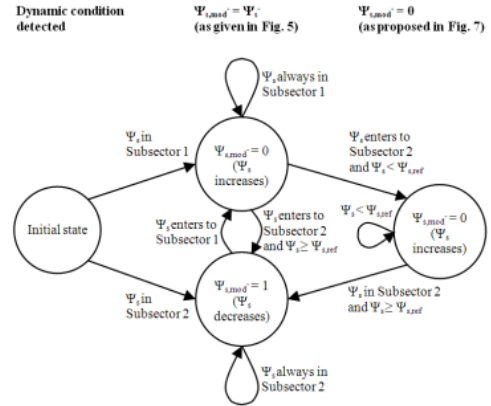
Dynamic condition detected

$\Psi_{s,mod}^{-} = \Psi_{s}^{-}$ (as given in Fig. 5)

$\Psi_{s,mod}^{-} = 0$ (as proposed in Fig. 7)

$\Psi_s$ always in Subsector 1

$\Psi_s$ in Subsector 1

$\Psi_{s,mod}^{-} = 0$ ($\Psi_s$ increases)

$\Psi_s$ enters to Subsector 2 and $\Psi_s < \Psi_{s,ref}$

Initial state

$\Psi_s$ enters to Subsector 1

$\Psi_s$ enters to Subsector 2 and $\Psi_s \geq \Psi_{s,ref}$

$\Psi_s < \Psi_{s,ref}$

$\Psi_{s,mod}^{-} = 0$ ($\Psi_s$ increases)

$\Psi_s$ in Subsector 2

$\Psi_{s,mod}^{-} = 1$ ($\Psi_s$ decreases)

$\Psi_s$ in Subsector 2 and $\Psi_s \geq \Psi_{s,ref}$

$\Psi_s$ always in Subsector 2